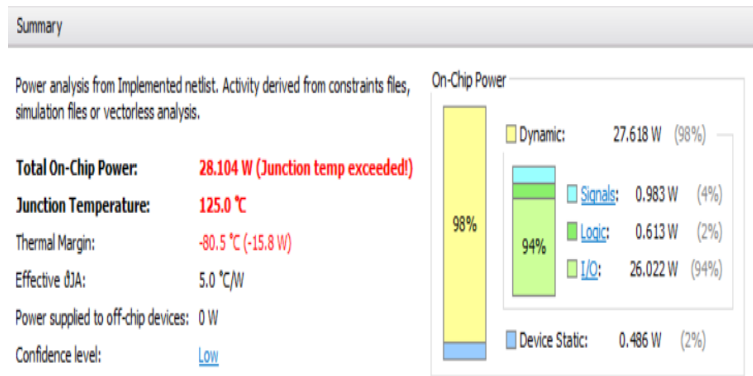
Summary

Power analysis from Implemented netlist. Activity derived from constraints files, simulation files or vectorless analysis.

| | |
|---|---|
| **Total On-Chip Power:** | **28.104 W (Junction temp exceeded!)** |
| **Junction Temperature:** | **125.0 °C** |
| Thermal Margin: | -80.5 °C (-15.8 W) |
| Effective ϑJA: | 5.0 °C/W |
| Power supplied to off-chip devices: | 0 W |
| Confidence level: | Low |

On-Chip Power

98%

Dynamic: 27.618 W (98%)

94%

Signals: 0.983 W (4%)

Logic: 0.613 W (2%)

I/O: 26.022 W (94%)

Device Static: 0.486 W (2%)